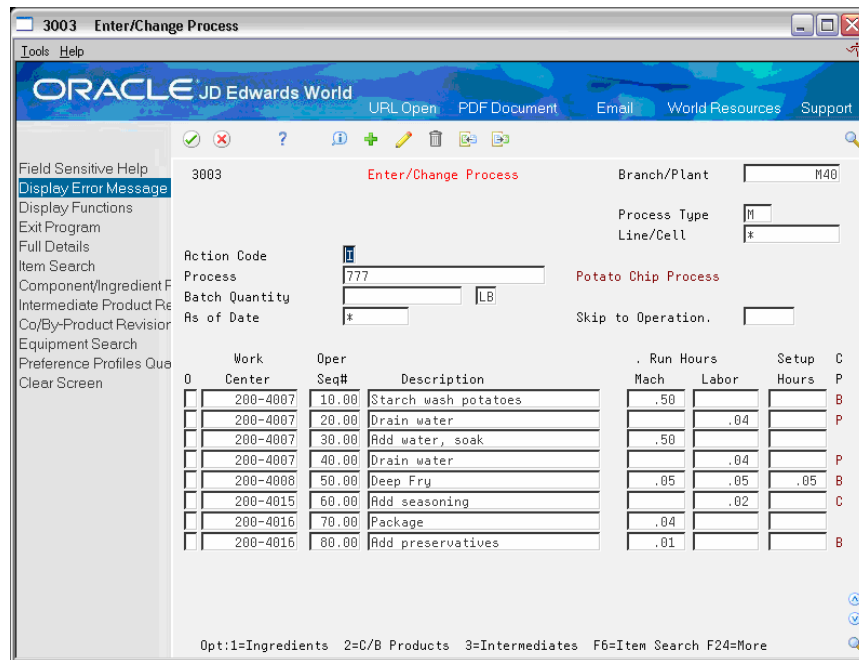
3003 Enter/Change Process

Tools Help

ORACLE JD Edwards World

URL Open PDF Document Email World Resources Support

Field Sensitive Help
Display Error Message
Display Functions
Exit Program
Full Details
Item Search
Component/Ingredient F
Intermediate Product Re
Co/By-Product Revision
Equipment Search
Preference Profiles Qua
Clear Screen

3003 Enter/Change Process Branch/Plant M40

Process Type M
Line/Cell *

Action Code I
Process 777 Potato Chip Process
Batch Quantity LB
As of Date * Skip to Operation.

| O | Work Center | Oper Seq# | Description | Run Hours Mach | Labor | Setup Hours | C P |
|---|---|---|---|---|---|---|---|
| | 200-4007 | 10.00 | Starch wash potatoes | .50 | | | B |
| | 200-4007 | 20.00 | Drain water | | .04 | | P |
| | 200-4007 | 30.00 | Add water, soak | .50 | | | |
| | 200-4007 | 40.00 | Drain water | | .04 | | P |
| | 200-4008 | 50.00 | Deep Fry | .05 | .05 | .05 | B |
| | 200-4015 | 60.00 | Add seasoning | | .02 | | C |
| | 200-4016 | 70.00 | Package | .04 | | | |
| | 200-4016 | 80.00 | Add preservatives | .01 | | | B |

Opt:1=Ingredients 2=C/B Products 3=Intermediates F6=Item Search F24=More